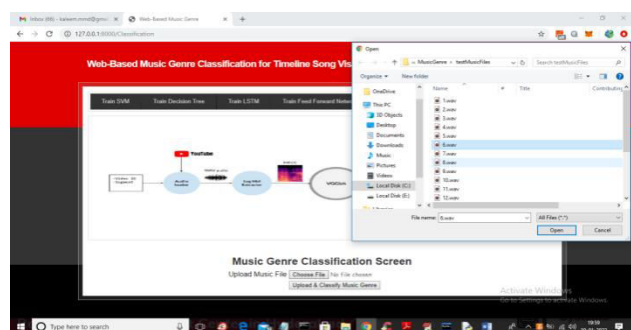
Inbox (68) - kaleem.mmd@gmail ×
Web Based Music Genre ×
+
127.0.0.1:8000/Classification

Web-Based Music Genre Classification for Timeline Song Vis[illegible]

Train SVM
Train Decision Tree
Train LSTM
Train Feed Forward Network

YouTube

Music Genre Classification Screen

Upload Music File Choose File No file chosen

Upload & Classify Music Genre

Open

« MusicGenre › testMusicFiles
Search testMusicFiles

Organize ▾
New folder

OneDrive
This PC
3D Objects
Desktop
Documents
Downloads
Music
Pictures
Videos
Local Disk (C:)
Local Disk (E:)

Name
Title
Contributing

1.wav
2.wav
3.wav
4.wav
5.wav
6.wav
7.wav
8.wav
9.wav
10.wav
11.wav
12.wav

File name: 8.wav
All Files (*.*)
Open
Cancel

Activate Windows
Go to Settings to activate Windows.

Type here to search
19:19
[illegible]